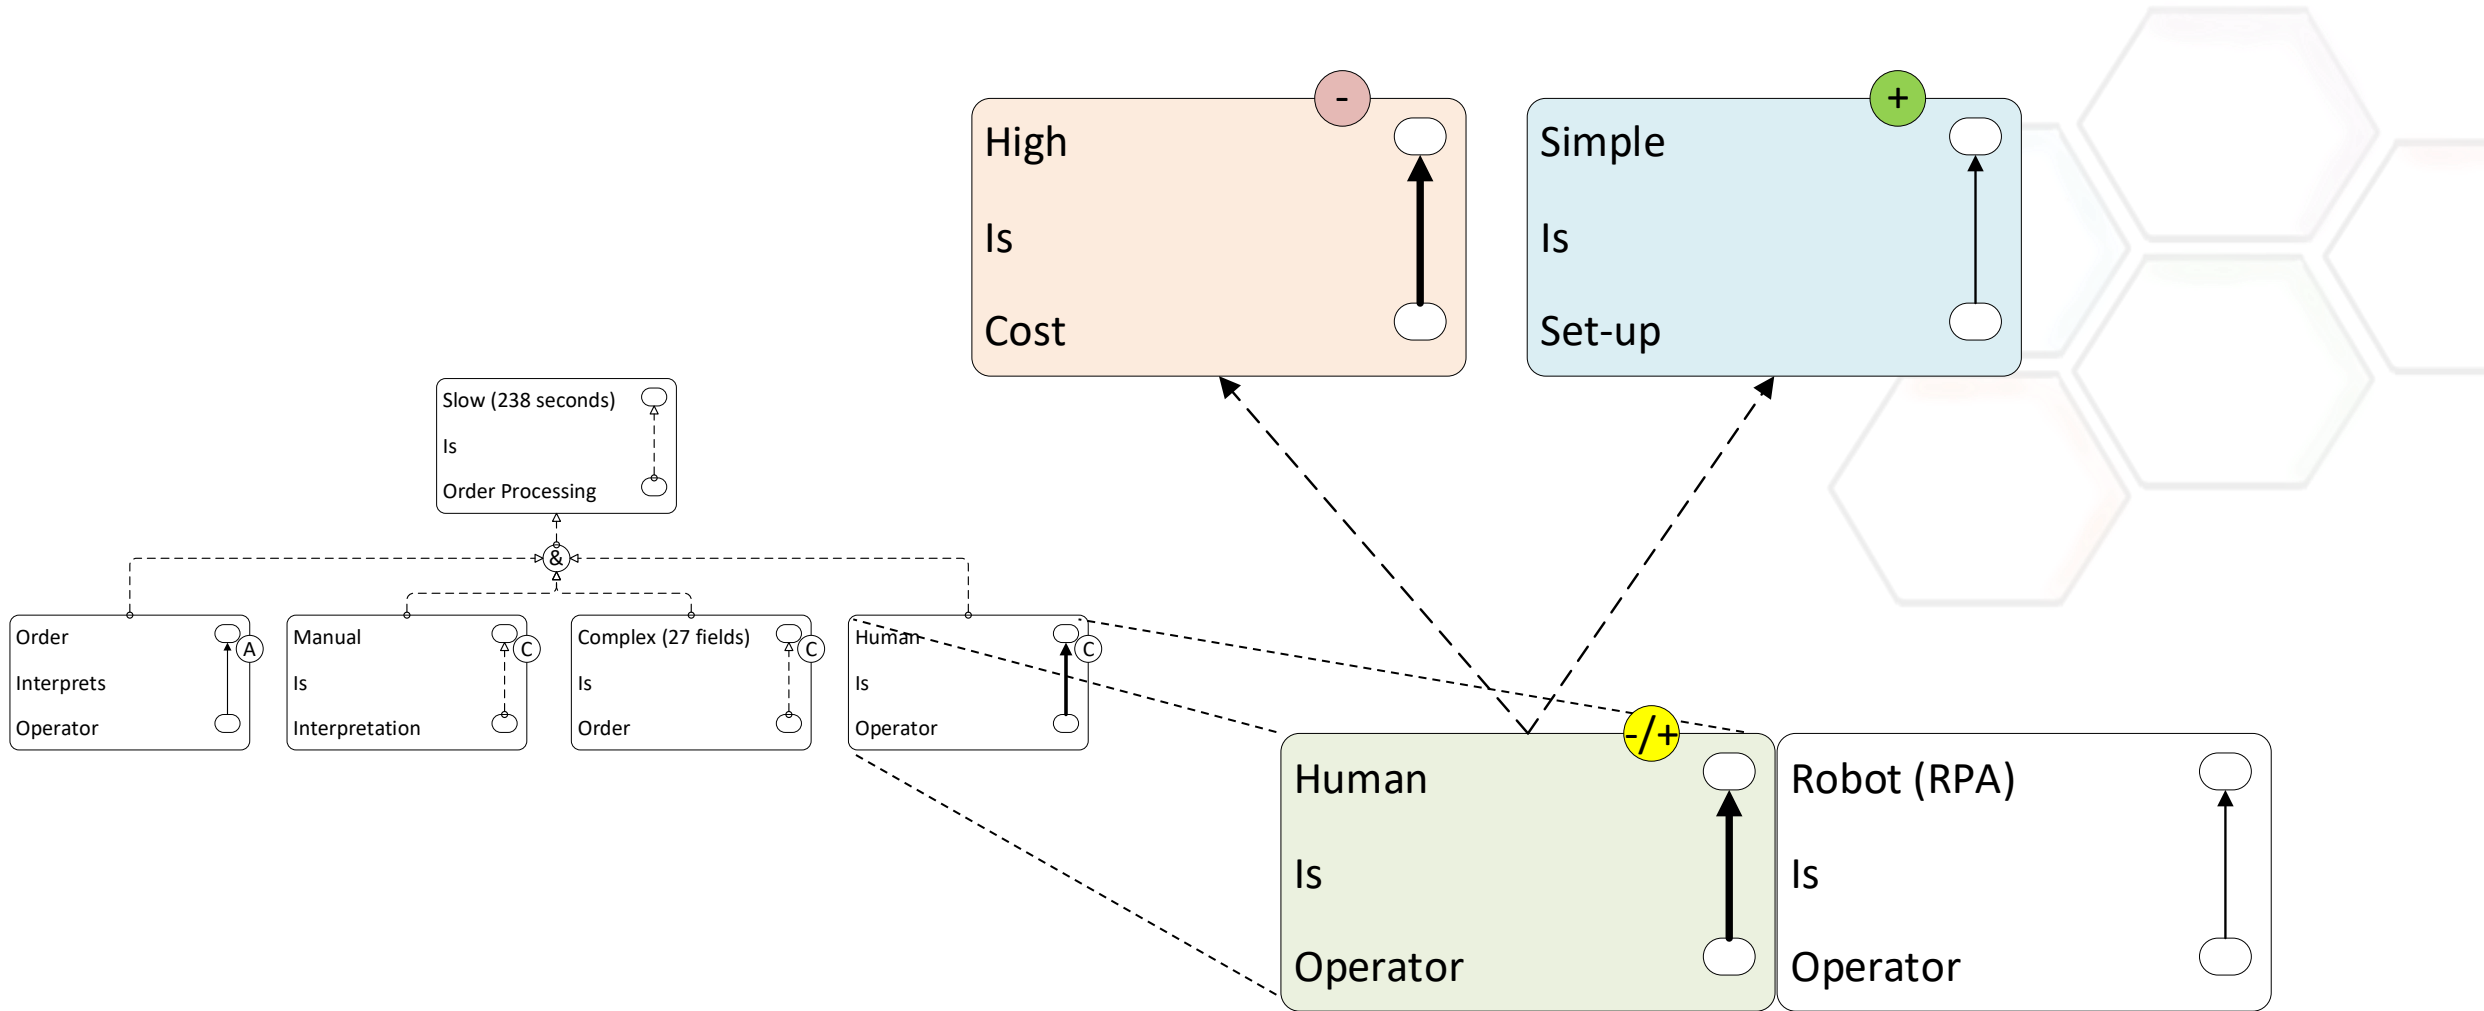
-

High

Is

Cost

+

Simple

Is

Set-up

Slow (238 seconds)

Is

Order Processing

&

Order

Interprets

Operator

A

Manual

Is

Interpretation

C

Complex (27 fields)

Is

Order

C

Human

Is

Operator

C

-/+

Human

Is

Operator

Robot (RPA)

Is

Operator